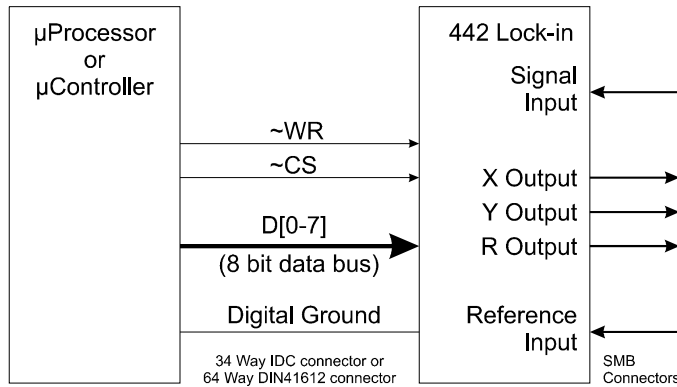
µProcessor
or
µController

~WR

~CS

D[0-7]
(8 bit data bus)

Digital Ground

34 Way IDC connector or
64 Way DIN41612 connector

442 Lock-in

Signal
Input

X Output
Y Output
R Output

Reference
Input

SMB
Connectors